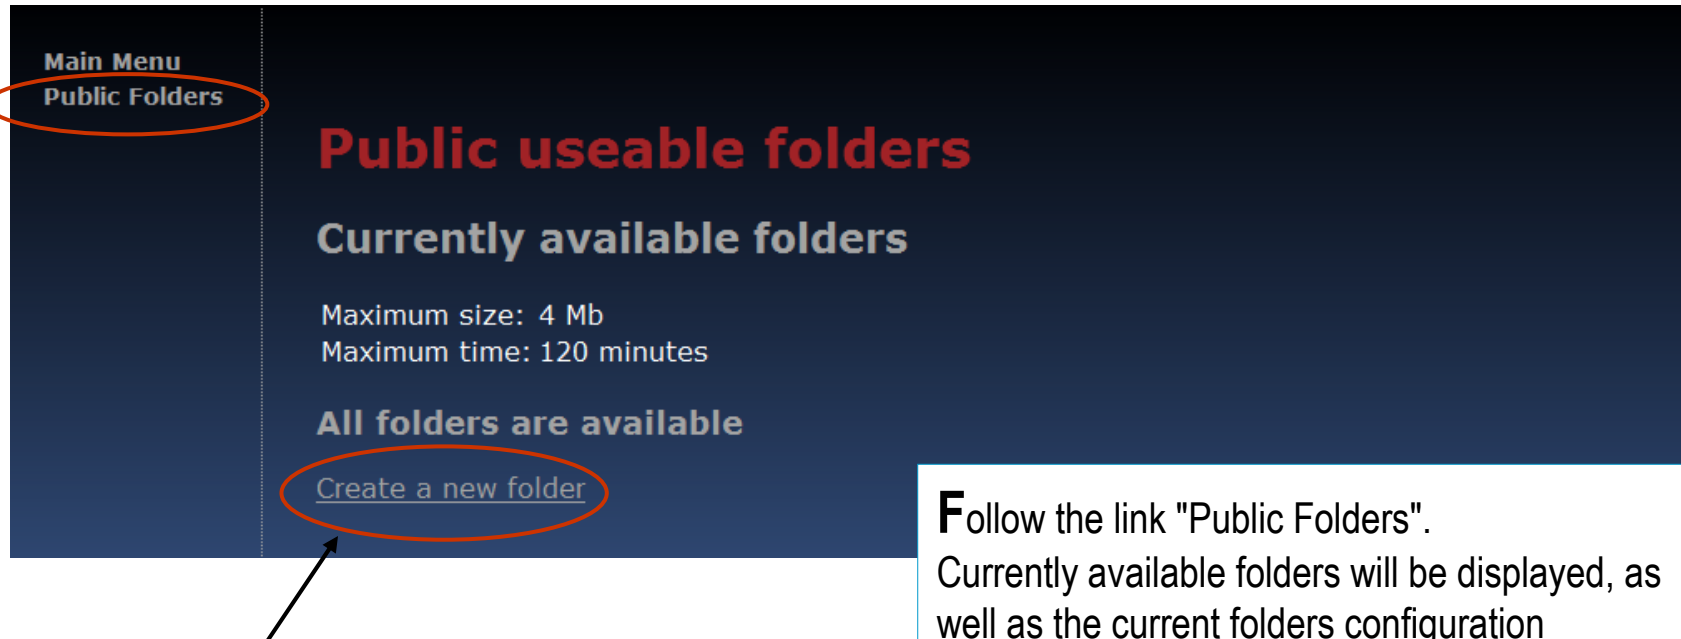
Main Menu
Public Folders

Public useable folders

Currently available folders

Maximum size: 4 Mb
Maximum time: 120 minutes

All folders are available

Create a new folder

Follow the link "Public Folders".
Currently available folders will be displayed, as well as the current folders configuration